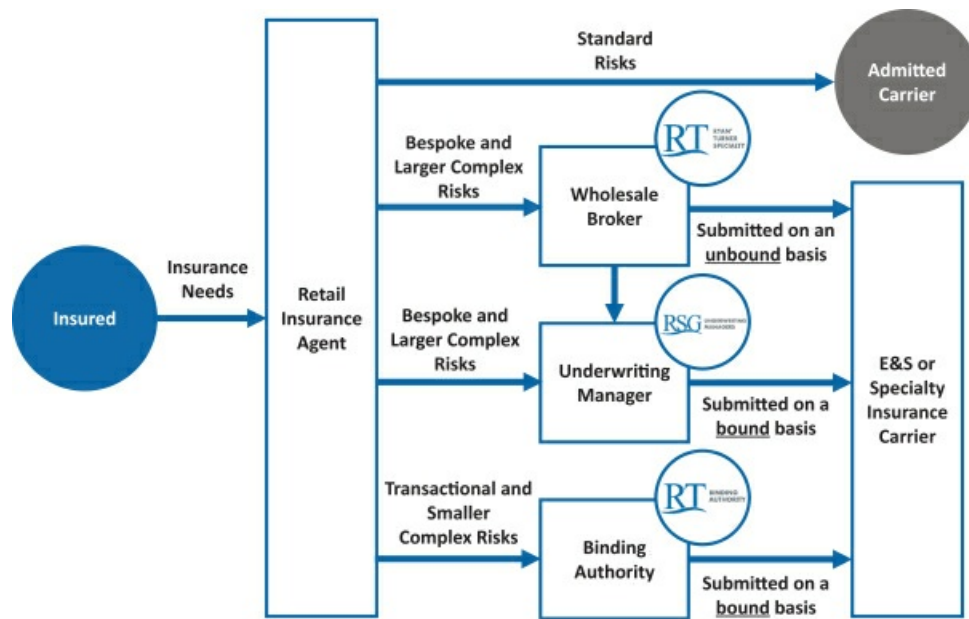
Insured

Insurance Needs

Retail Insurance Agent

Standard Risks

Admitted Carrier

Bespoke and Larger Complex Risks

RT RYAN TURNER SPECIALTY

Wholesale Broker

Submitted on an unbound basis

Bespoke and Larger Complex Risks

RSG UNDERWRITING MANAGERS

Underwriting Manager

Submitted on a bound basis

E&S or Specialty Insurance Carrier

Transactional and Smaller Complex Risks

RT BINDING AUTHORITY

Binding Authority

Submitted on a bound basis